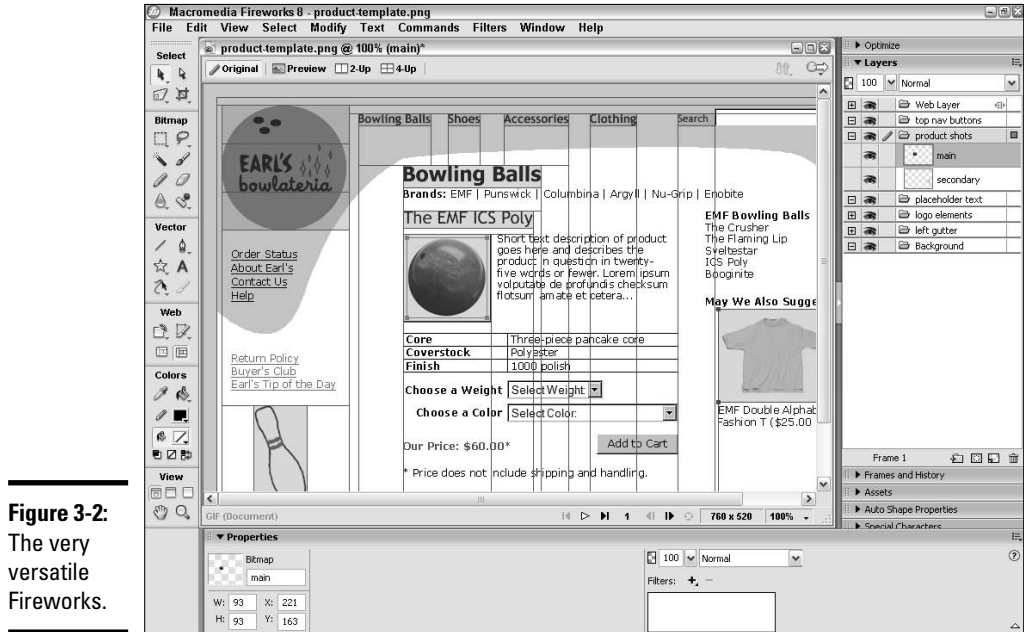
Figure 3-2: The very versatile Fireworks.

Macromedia Fireworks 8 - product-template.png

File Edit View Select Modify Text Commands Filters Window Help

product-template.png @ 100% (main)*

Original Preview 2-Up 4-Up

Select

Bitmap

Vector

Web

Colors

View

Bowling Balls Shoes Accessories Clothing Search

EARL'S bowlateria

Bowling Balls

Brands: EMF | Punswick | Columbina | Argyll | Nu-Grip | Enobite

The EMF ICS Poly

Short text description of product goes here and describes the product in question in twenty-five words or fewer. Lorem ipsum volputate de profundis checksum flotsum amate et cetera...

EMF Bowling Balls
The Crusher
The Flaming Lip
Sveltestar
ICS Poly
Booginite

May We Also Sugge

Order Status
About Earl's
Contact Us
Help

Return Policy
Buyer's Club
Earl's Tip of the Day

| Core | Three-piece pancake core |
|---|---|
| Coverstock | Polyester |
| Finish | 1000 polish |

Choose a Weight Select Weight

Choose a Color Select Color:

Our Price: $60.00*

Add to Cart

* Price does not include shipping and handling.

EMF Double Alphab Fashion T ($25.00

GIF (Document)

1

760 x 520 100%

Optimize

Layers

100 Normal

Web Layer
top nav buttons
product shots
main
secondary
placeholder text
logo elements
left gutter
Background

Frame 1

Frames and History

Assets

Auto Shape Properties

Special Characters

Properties

Bitmap

main

W: 93 X: 221
H: 93 Y: 163

100 Normal

Filters: + −